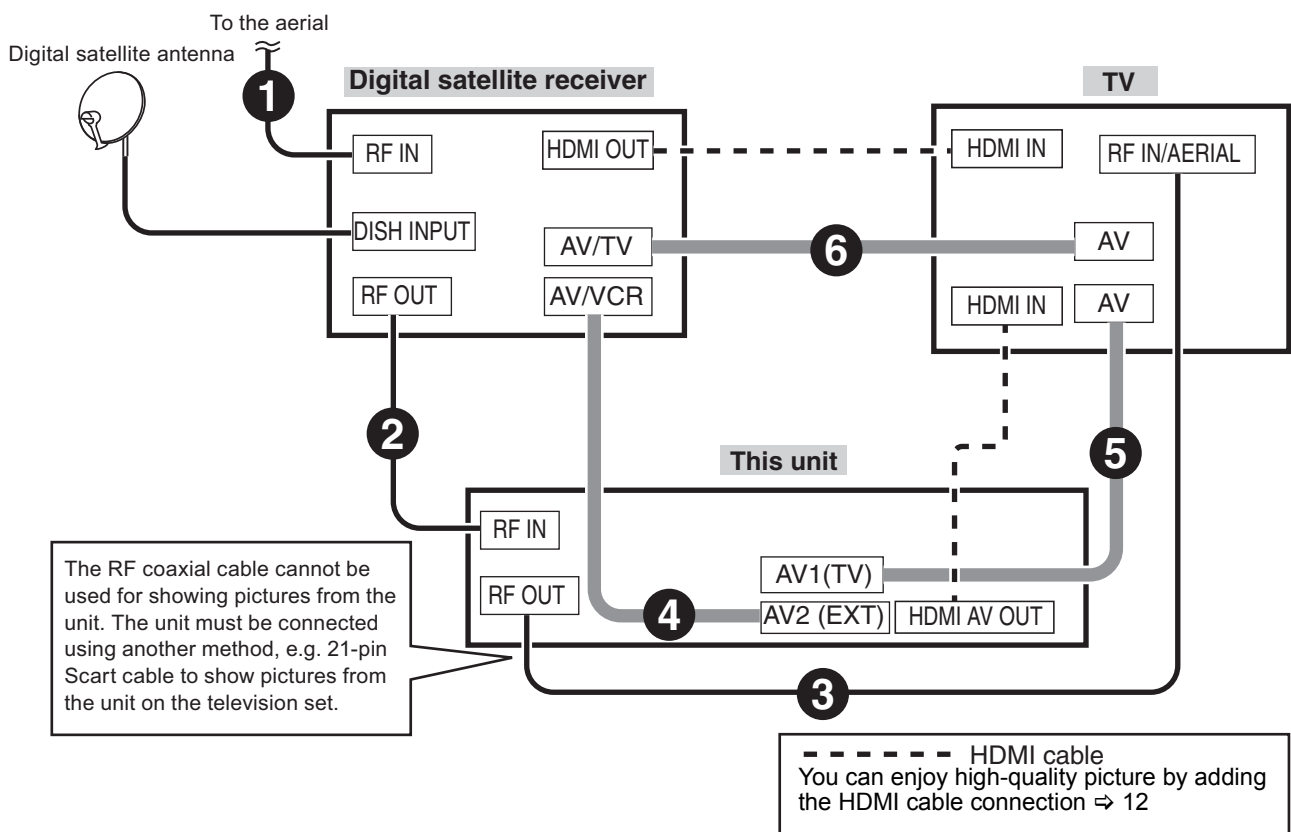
To the aerial

Digital satellite antenna

1

Digital satellite receiver

RF IN

HDMI OUT

DISH INPUT

AV/TV

RF OUT

AV/VCR

TV

HDMI IN

RF IN/AERIAL

6

AV

HDMI IN

AV

2

This unit

5

RF IN

The RF coaxial cable cannot be used for showing pictures from the unit. The unit must be connected using another method, e.g. 21-pin Scart cable to show pictures from the unit on the television set.

RF OUT

AV1(TV)

4

AV2 (EXT)

HDMI AV OUT

3

HDMI cable
You can enjoy high-quality picture by adding the HDMI cable connection ⇨ 12